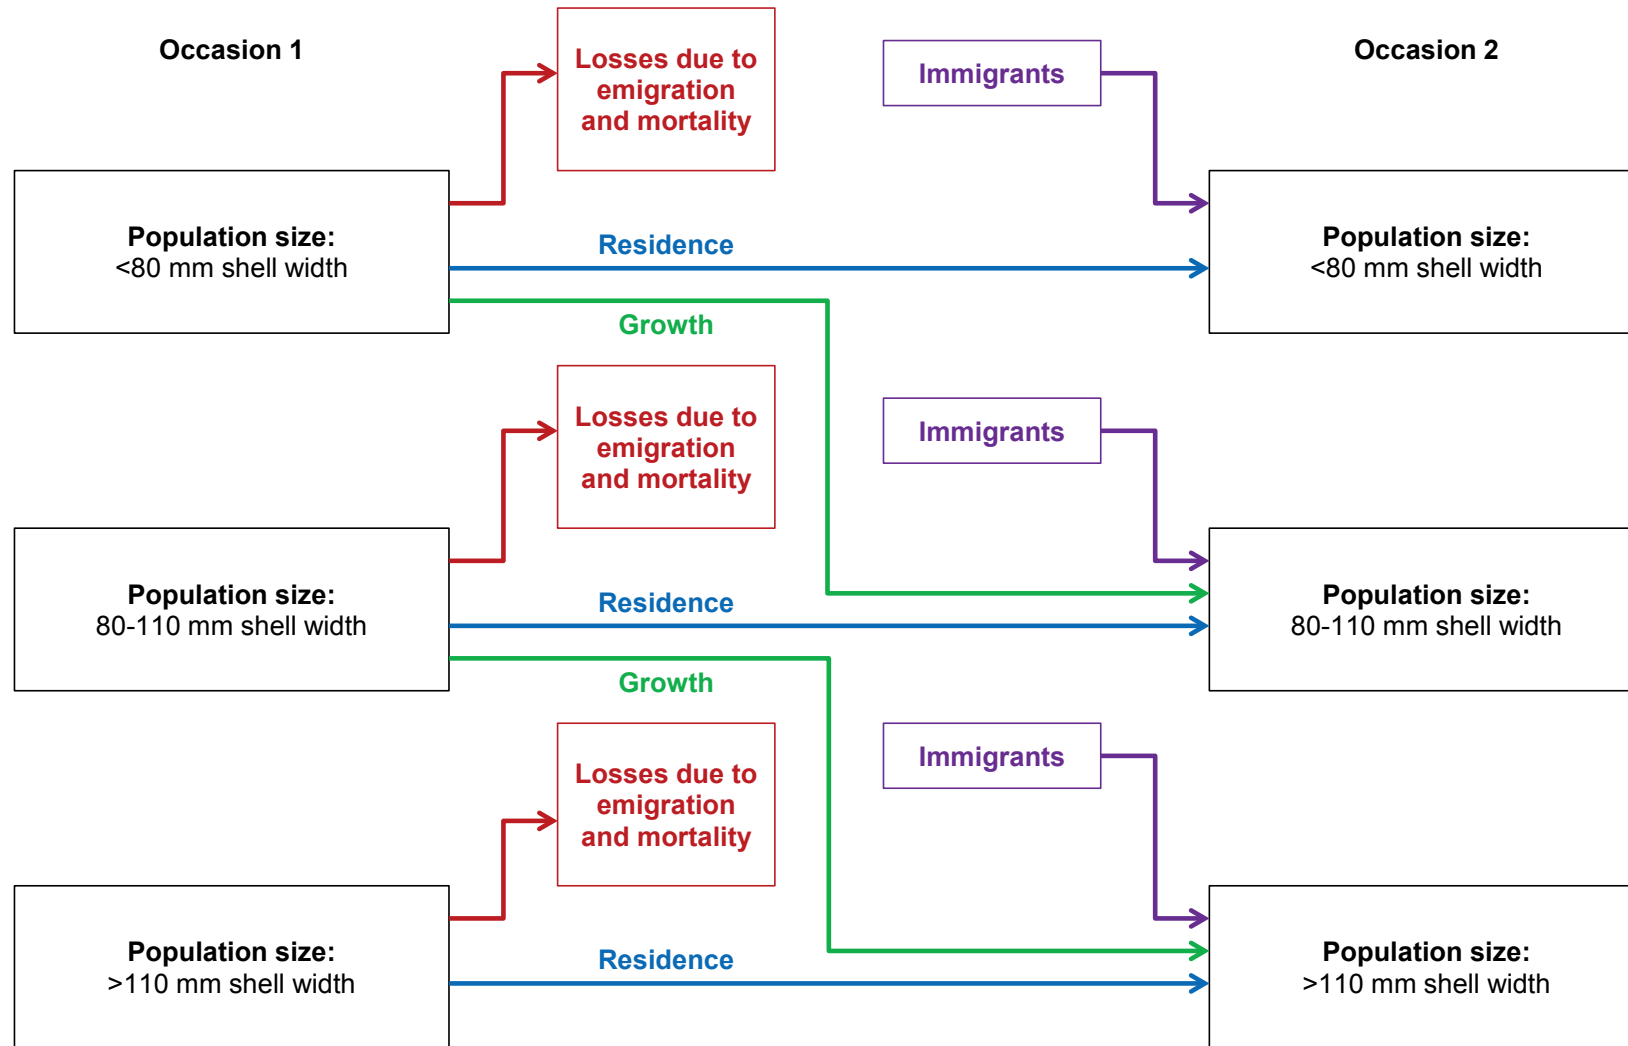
Occasion 1

Losses due to emigration and mortality

Immigrants

Occasion 2

Population size:
<80 mm shell width

Residence

Population size:
<80 mm shell width

Growth

Losses due to emigration and mortality

Immigrants

Population size:
80-110 mm shell width

Residence

Population size:
80-110 mm shell width

Growth

Losses due to emigration and mortality

Immigrants

Population size:
>110 mm shell width

Residence

Population size:
>110 mm shell width